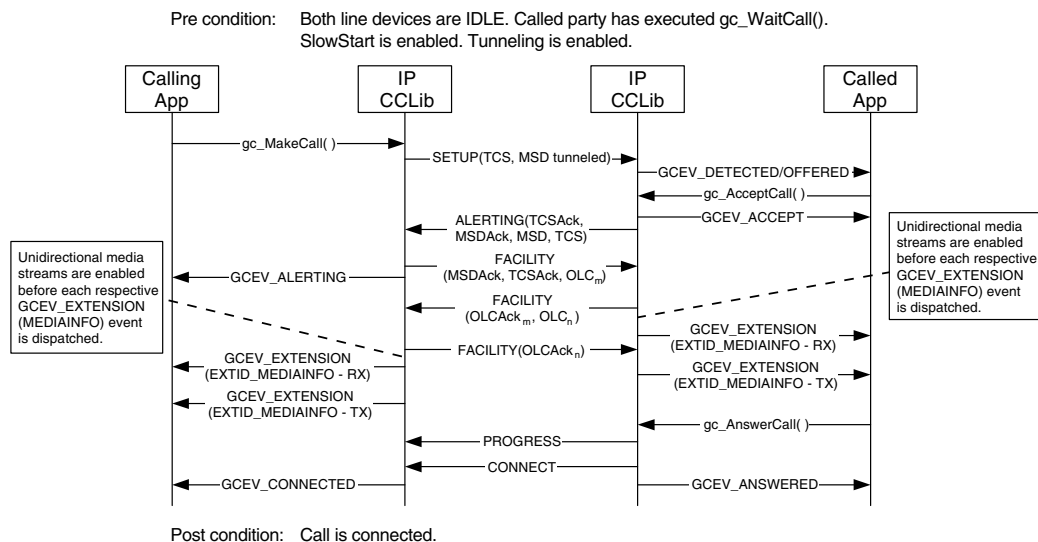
Pre condition: Both line devices are IDLE. Called party has executed gc_WaitCall(). SlowStart is enabled. Tunneling is enabled.

Calling App

IP CCLib

IP CCLib

Called App

gc_MakeCall( )

SETUP(TCS, MSD tunneled)

GCEV_DETECTED/OFFERED

gc_AcceptCall( )

GCEV_ACCEPT

ALERTING(TCSAck, MSDAck, MSD, TCS)

Unidirectional media streams are enabled before each respective GCEV_EXTENSION (MEDIAINFO) event is dispatched.

Unidirectional media streams are enabled before each respective GCEV_EXTENSION (MEDIAINFO) event is dispatched.

GCEV_ALERTING

FACILITY (MSDAck, TCSAck, $OLC_m$)

FACILITY ($OLCAck_m$, $OLC_n$ )

GCEV_EXTENSION (EXTID_MEDIAINFO - RX)

FACILITY($OLCAck_n$)

GCEV_EXTENSION (EXTID_MEDIAINFO - RX)

GCEV_EXTENSION (EXTID_MEDIAINFO - TX)

GCEV_EXTENSION (EXTID_MEDIAINFO - TX)

gc_AnswerCall( )

PROGRESS

CONNECT

GCEV_CONNECTED

GCEV_ANSWERED

Post condition: Call is connected.